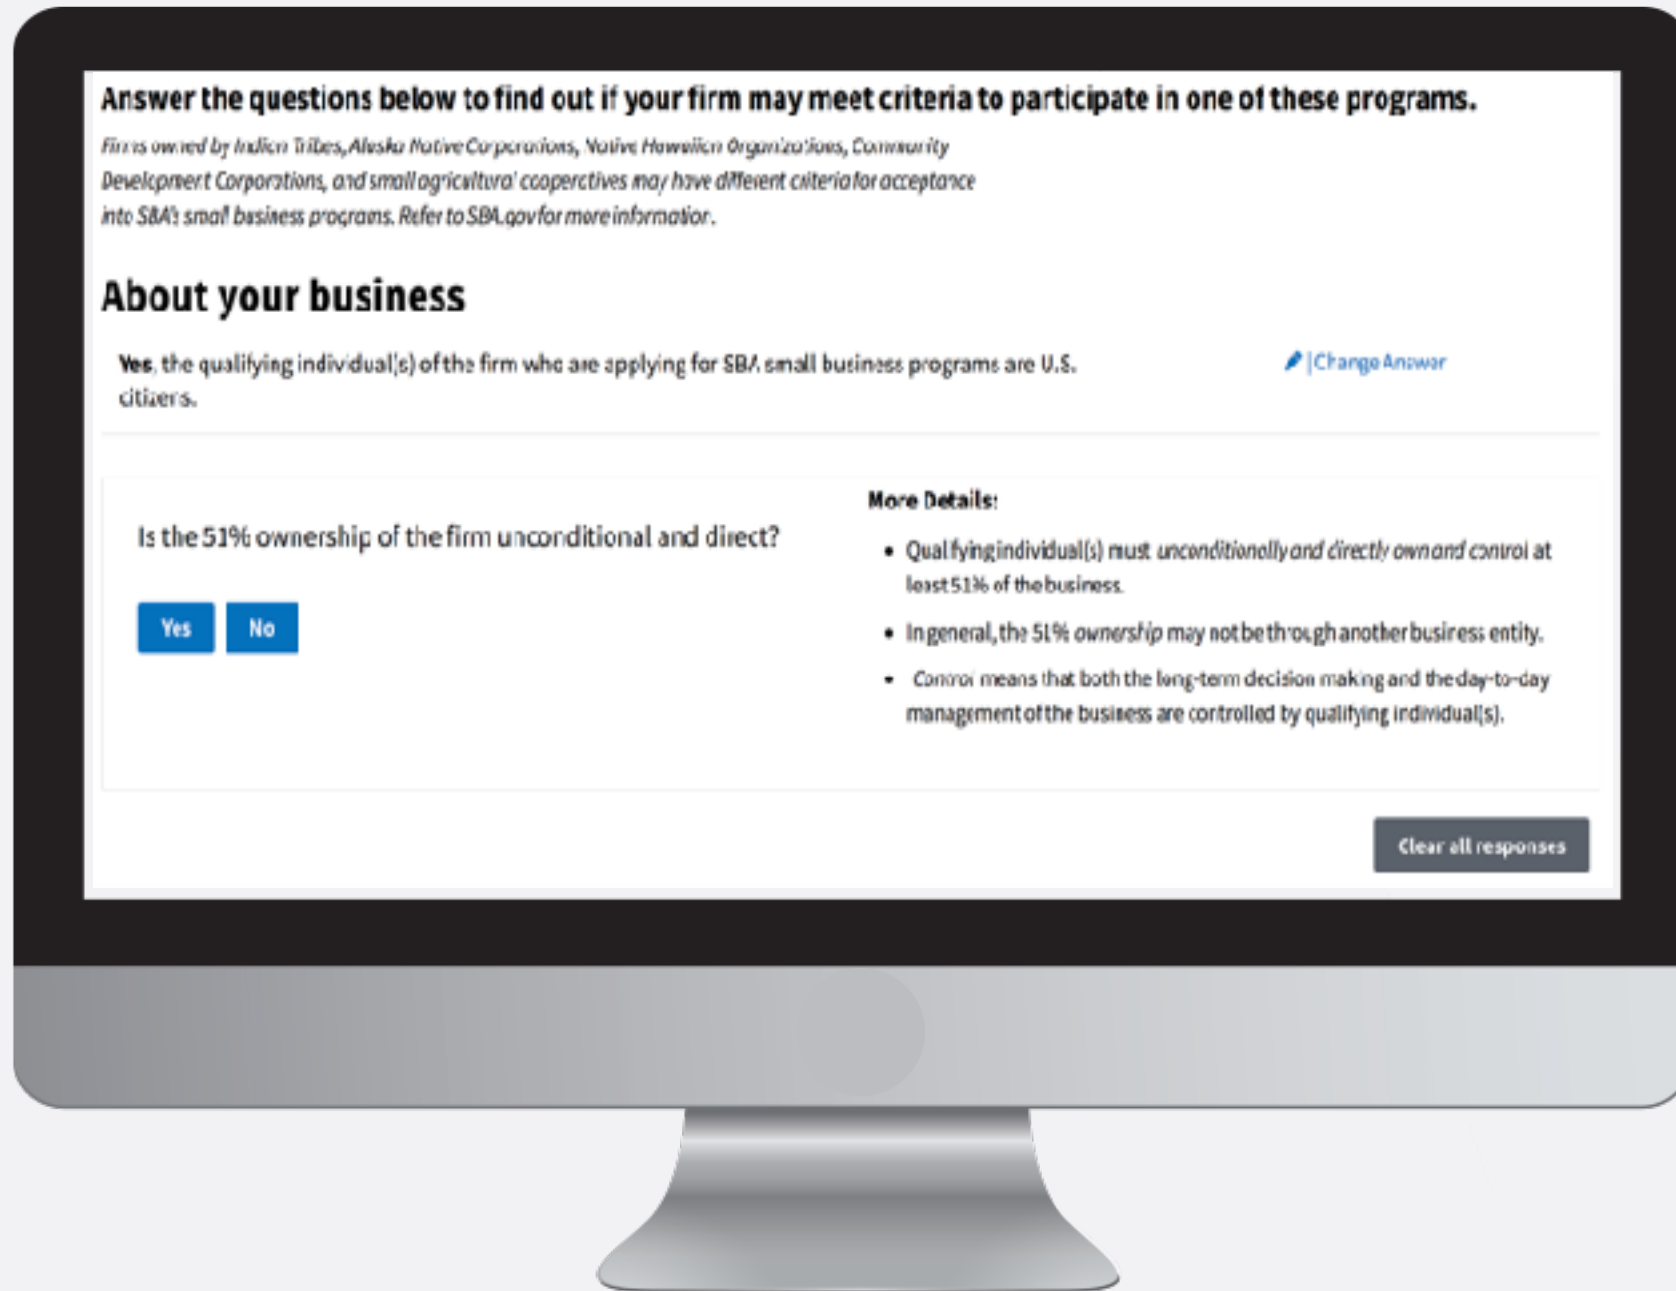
Answer the questions below to find out if your firm may meet criteria to participate in one of these programs.

Firms owned by Indian Tribes, Alaska Native Corporations, Native Hawaiian Organizations, Community Development Corporations, and small agricultural cooperatives may have different criteria for acceptance into SBA's small business programs. Refer to SBA.gov for more information.

About your business

Yes, the qualifying individual(s) of the firm who are applying for SBA small business programs are U.S. citizens.

|Change Answer

Is the 51% ownership of the firm unconditional and direct?

Yes No

More Details:

- Qualifying individual(s) must unconditionally and directly own and control at least 51% of the business.
- In general, the 51% ownership may not be through another business entity.
- Control means that both the long-term decision making and the day-to-day management of the business are controlled by qualifying individual(s).

Clear all responses